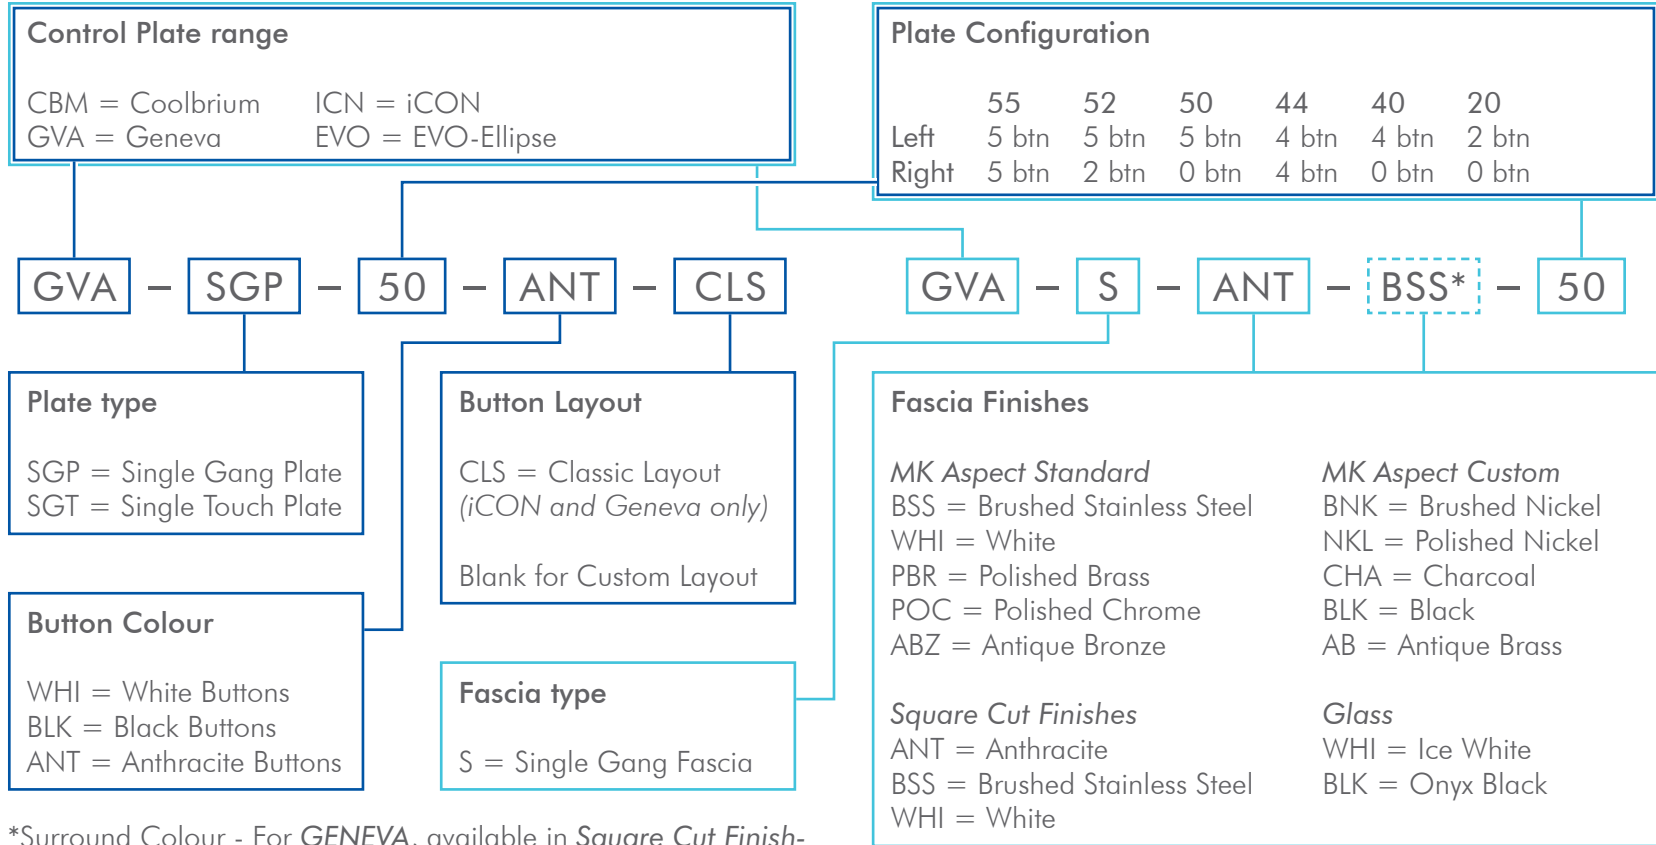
Control Plate range

CBM = Coolbrium
GVA = Geneva

ICN = iCON
EVO = EVO-Ellipse

Plate Configuration

|  | 55 | 52 | 50 | 44 | 40 | 20 |
|---|---|---|---|---|---|---|
| Left | 5 btn | 5 btn | 5 btn | 4 btn | 4 btn | 2 btn |
| Right | 5 btn | 2 btn | 0 btn | 4 btn | 0 btn | 0 btn |

GVA – SGP – 50 – ANT – CLS

GVA – S – ANT – BSS* – 50

Plate type

SGP = Single Gang Plate
SGT = Single Touch Plate

Button Layout

CLS = Classic Layout
(iCON and Geneva only)

Blank for Custom Layout

Button Colour

WHI = White Buttons
BLK = Black Buttons
ANT = Anthracite Buttons

Fascia type

S = Single Gang Fascia

Fascia Finishes

MK Aspect Standard
BSS = Brushed Stainless Steel
WHI = White
PBR = Polished Brass
POC = Polished Chrome
ABZ = Antique Bronze

Square Cut Finishes
ANT = Anthracite
BSS = Brushed Stainless Steel
WHI = White

MK Aspect Custom
BNK = Brushed Nickel
NKL = Polished Nickel
CHA = Charcoal
BLK = Black
AB = Antique Brass

Glass
WHI = Ice White
BLK = Onyx Black

*Surround Colour - For GENEVA, available in Square Cut Finish-